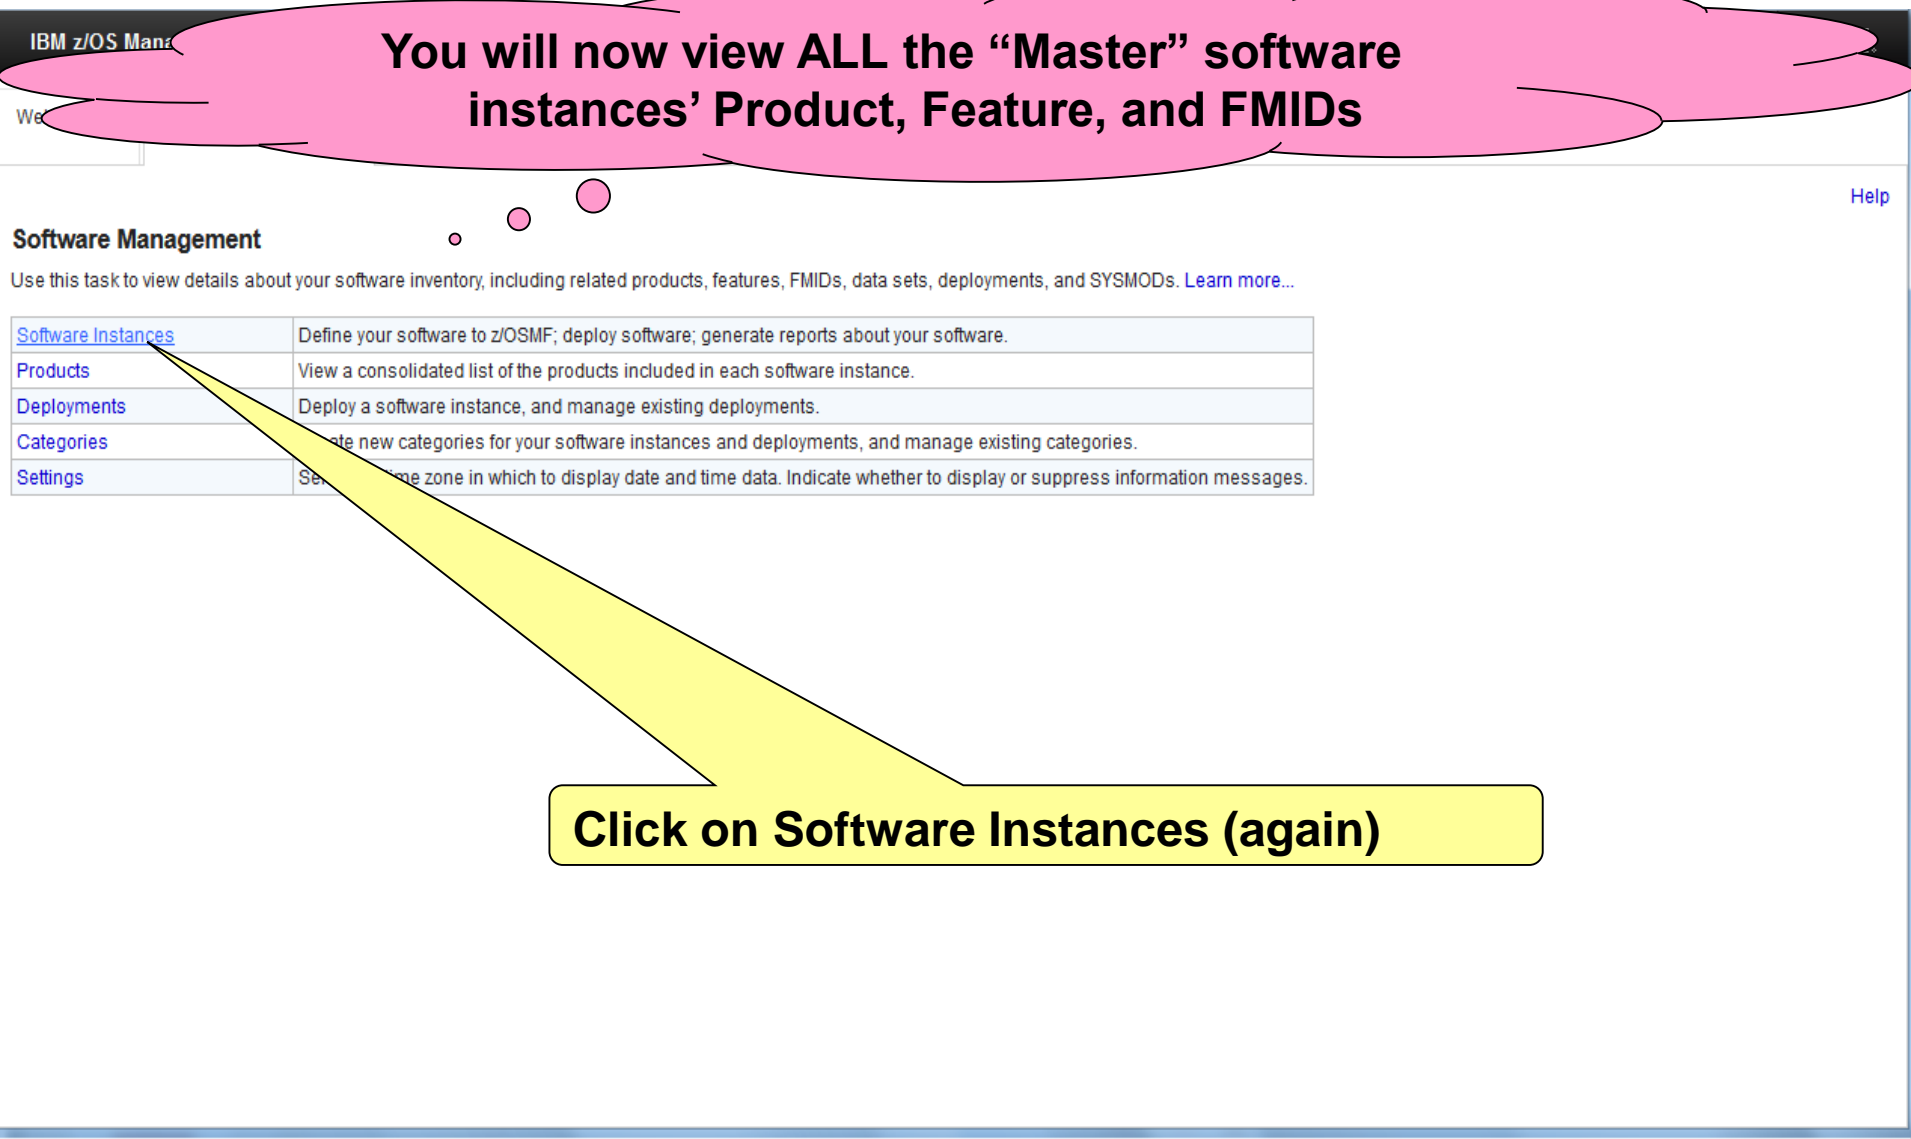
IBM z/OS Mana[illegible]

We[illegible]

You will now view ALL the “Master” software instances’ Product, Feature, and FMIDs

Help

Software Management

Use this task to view details about your software inventory, including related products, features, FMIDs, data sets, deployments, and SYSMODs. Learn more...

| | |
|---|---|
| Software Instances | Define your software to z/OSMF; deploy software; generate reports about your software. |
| Products | View a consolidated list of the products included in each software instance. |
| Deployments | Deploy a software instance, and manage existing deployments. |
| Categories | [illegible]ate new categories for your software instances and deployments, and manage existing categories. |
| Settings | Se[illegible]me zone in which to display date and time data. Indicate whether to display or suppress information messages. |

Click on Software Instances (again)